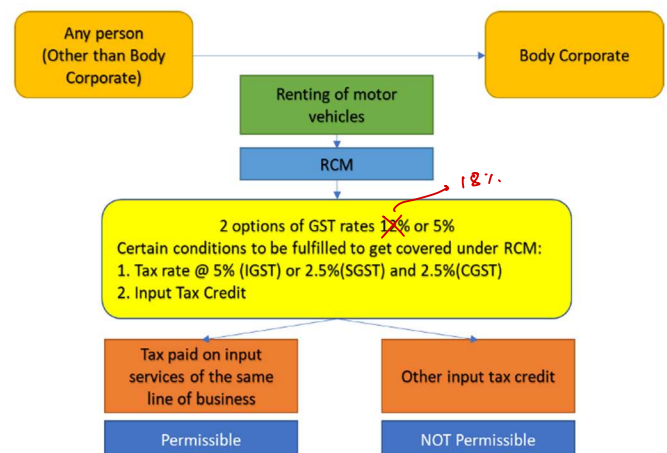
Any person (Other than Body Corporate)

Body Corporate

Renting of motor vehicles

RCM

18%

2 options of GST rates 12% or 5%
Certain conditions to be fulfilled to get covered under RCM:
1. Tax rate @ 5% (IGST) or 2.5%(SGST) and 2.5%(CGST)
2. Input Tax Credit

Tax paid on input services of the same line of business

Other input tax credit

Permissible

NOT Permissible